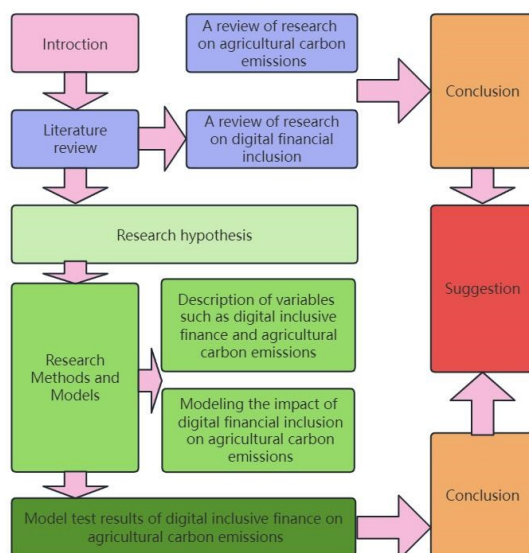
Introction

A review of research on agricultural carbon emissions

Conclusion

Literature review

A review of research on digital financial inclusion

Research hypothesis

Suggestion

Research Methods and Models

Description of variables such as digital inclusive finance and agricultural carbon emissions

Modeling the impact of digital financial inclusion on agricultural carbon emissions

Conclusion

Model test results of digital inclusive finance on agricultural carbon emissions